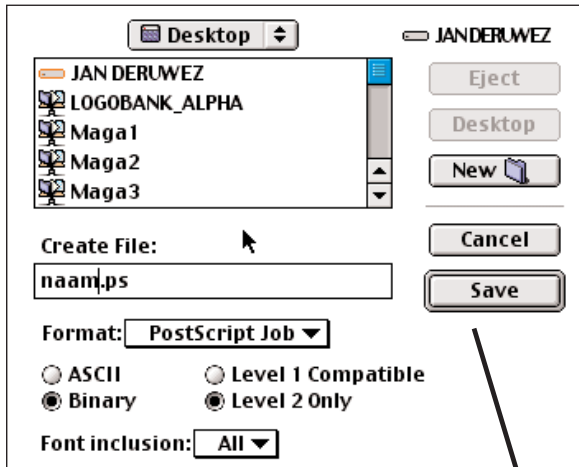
Desktop

JANDERUWEZ

JAN DERUWEZ
LOGOBANK_ALPHA
Maga1
Maga2
Maga3

Eject
Desktop
New

Create File:
naam.ps

Cancel
Save

Format: PostScript Job

ASCII
Binary
Level 1 Compatible
Level 2 Only

Font inclusion: All